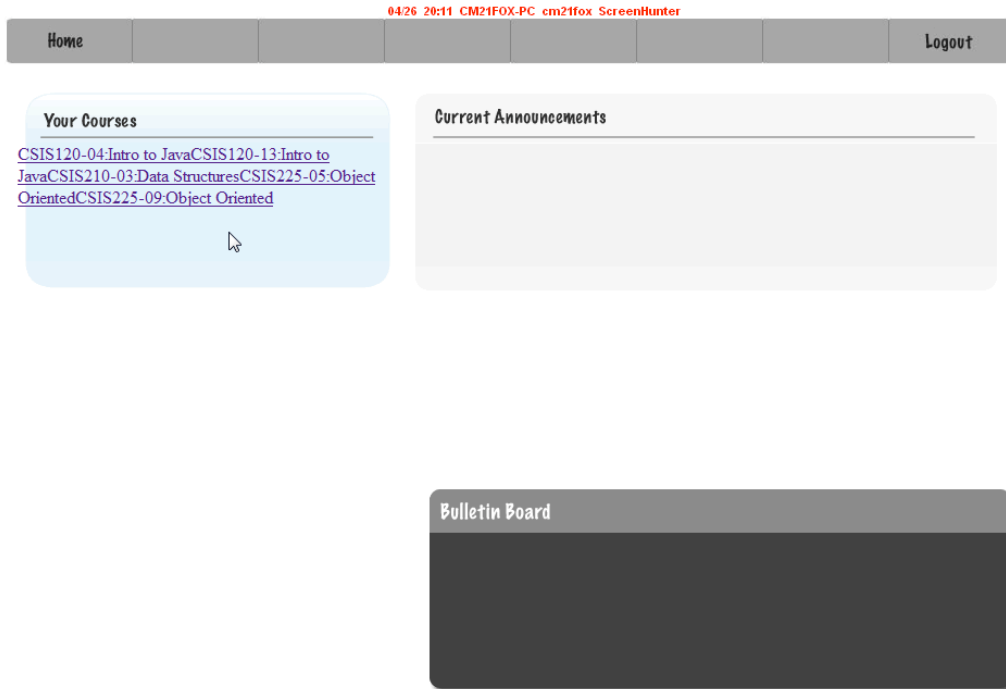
04/26 20:11 CM21FOX-PC cm21fox ScreenHunter

Home

Logout

Your Courses

CSIS120-04:Intro to JavaCSIS120-13:Intro to JavaCSIS210-03:Data StructuresCSIS225-05:Object OrientedCSIS225-09:Object Oriented

Current Announcements

Bulletin Board